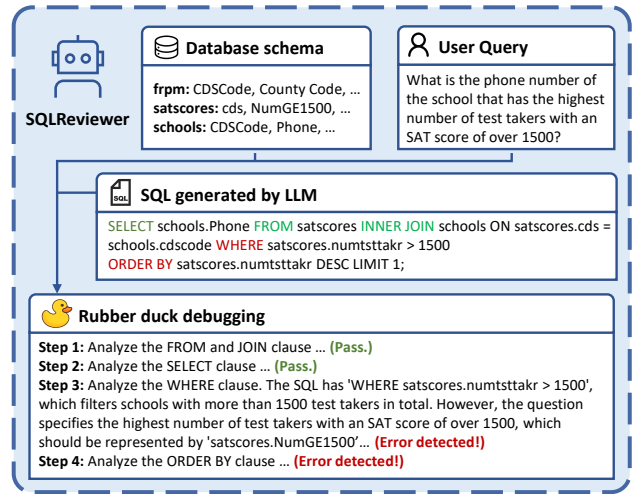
SQLReviewer

Database schema

**frpm:** CDSCode, County Code, …
**satscores:** cds, NumGE1500, …
**schools:** CDSCode, Phone, …

User Query

What is the phone number of the school that has the highest number of test takers with an SAT score of over 1500?

SQL

SQL generated by LLM

SELECT schools.Phone FROM satscores INNER JOIN schools ON satscores.cds = schools.cdscode WHERE satscores.numtsttakr > 1500
ORDER BY satscores.numtsttakr DESC LIMIT 1;

Rubber duck debugging

**Step 1:** Analyze the FROM and JOIN clause … **(Pass.)**
**Step 2:** Analyze the SELECT clause … **(Pass.)**
**Step 3:** Analyze the WHERE clause. The SQL has 'WHERE satscores.numtsttakr > 1500', which filters schools with more than 1500 test takers in total. However, the question specifies the highest number of test takers with an SAT score of over 1500, which should be represented by 'satscores.NumGE1500'… **(Error detected!)**
**Step 4:** Analyze the ORDER BY clause … **(Error detected!)**